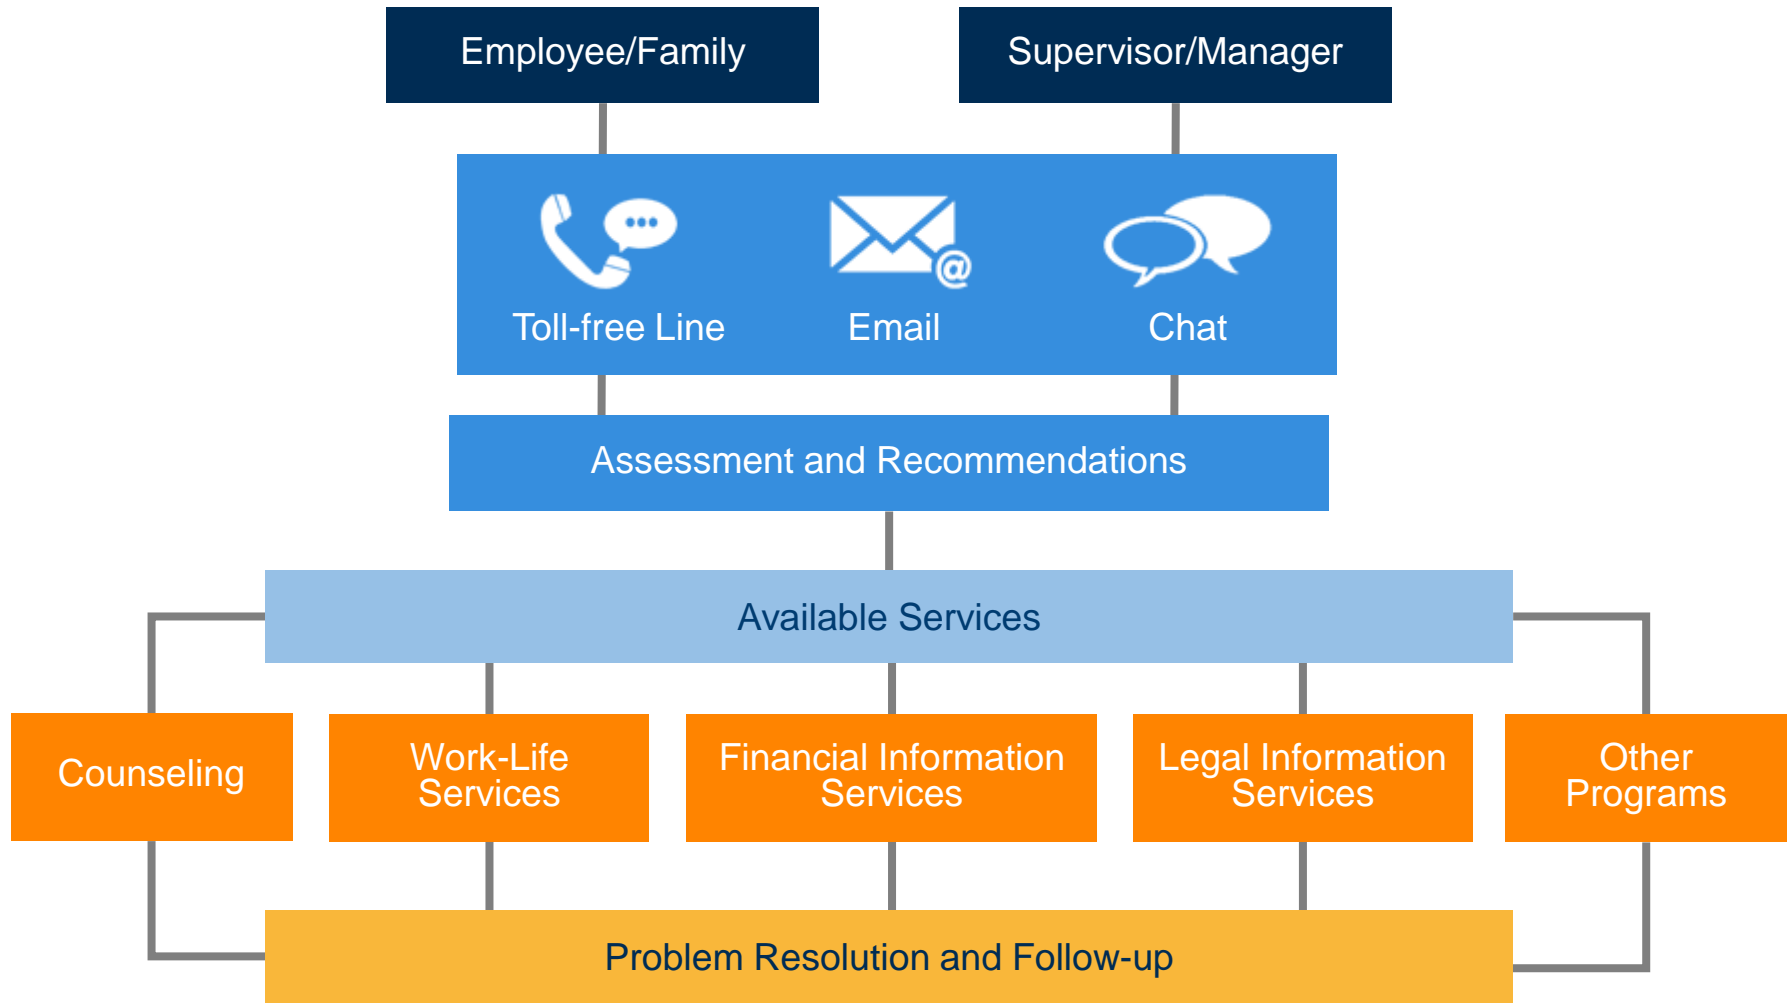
Employee/Family

Supervisor/Manager

Toll-free Line

Email

Chat

Assessment and Recommendations

Available Services

Counseling

Work-Life Services

Financial Information Services

Legal Information Services

Other Programs

Problem Resolution and Follow-up